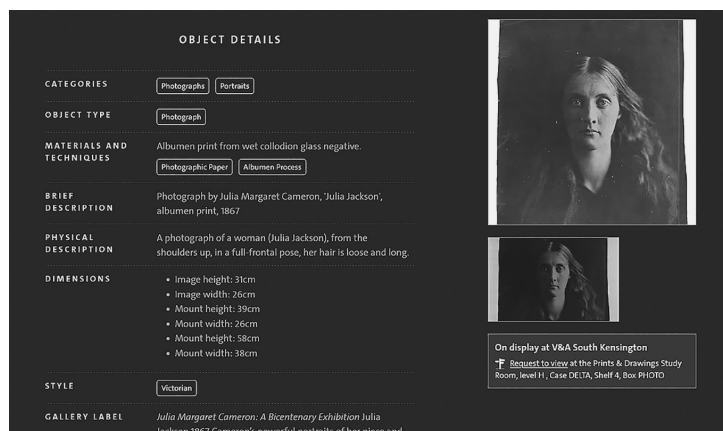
OBJECT DETAILS

| | |
|---|---|
| CATEGORIES | Photographs Portraits |
| OBJECT TYPE | Photograph |
| MATERIALS AND TECHNIQUES | Albumen print from wet collodion glass negative. Photographic Paper Albumen Process |
| BRIEF DESCRIPTION | Photograph by Julia Margaret Cameron, 'Julia Jackson', albumen print, 1867 |
| PHYSICAL DESCRIPTION | A photograph of a woman (Julia Jackson), from the shoulders up, in a full-frontal pose, her hair is loose and long. |
| DIMENSIONS | • Image height: 31cm • Image width: 26cm • Mount height: 39cm • Mount width: 26cm • Mount height: 58cm • Mount width: 38cm |
| STYLE | Victorian |
| GALLERY LABEL | *Julia Margaret Cameron: A Bicentenary Exhibition* Julia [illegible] |

On display at V&A South Kensington

Request to view at the Prints & Drawings Study Room, level H , Case DELTA, Shelf 4, Box PHOTO